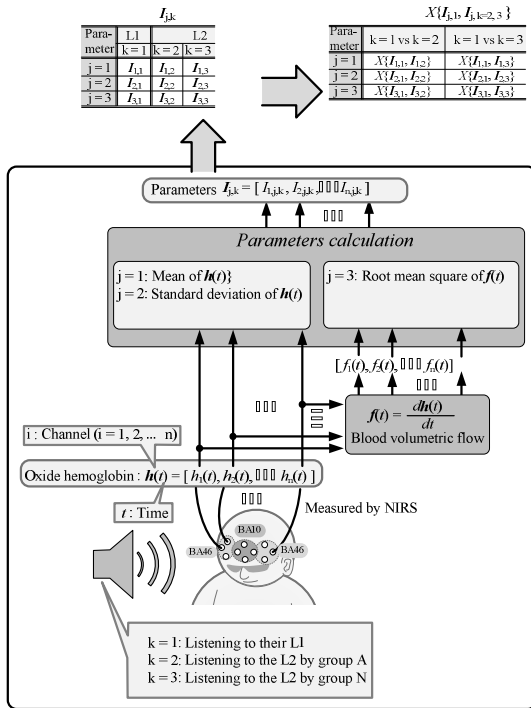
$I_{j,k}$

| Parameter | L1 k = 1 | L2 k = 2 | L2 k = 3 |
|---|---|---|---|
| j = 1 | $I_{1,1}$ | $I_{1,2}$ | $I_{1,3}$ |
| j = 2 | $I_{2,1}$ | $I_{2,2}$ | $I_{2,3}$ |
| j = 3 | $I_{3,1}$ | $I_{3,2}$ | $I_{3,3}$ |

$X\{I_{j,1}, I_{j,k=2,3}\}$

| Parameter | k = 1 vs k = 2 | k = 1 vs k = 3 |
|---|---|---|
| j = 1 | $X\{I_{1,1}, I_{1,2}\}$ | $X\{I_{1,1}, I_{1,3}\}$ |
| j = 2 | $X\{I_{2,1}, I_{2,2}\}$ | $X\{I_{2,1}, I_{2,3}\}$ |
| j = 3 | $X\{I_{3,1}, I_{3,2}\}$ | $X\{I_{3,1}, I_{3,3}\}$ |

Parameters $I_{j,k} = [ I_{1,j,k}, I_{2,j,k}, \cdots I_{n,j,k} ]$

Parameters calculation

j = 1: Mean of $h(t)$
j = 2: Standard deviation of $h(t)$

j = 3: Root mean square of $f(t)$

$[ f_1(t), f_2(t), \cdots f_n(t)]$

$f(t) = \frac{dh(t)}{dt}$
Blood volumetric flow

i : Channel (i = 1, 2, ... n)

Oxide hemoglobin : $h(t) = [ h_1(t), h_2(t), \cdots h_n(t) ]$

$t$ : Time

Measured by NIRS

BA10
BA46
BA46

k = 1: Listening to their L1
k = 2: Listening to the L2 by group A
k = 3: Listening to the L2 by group N